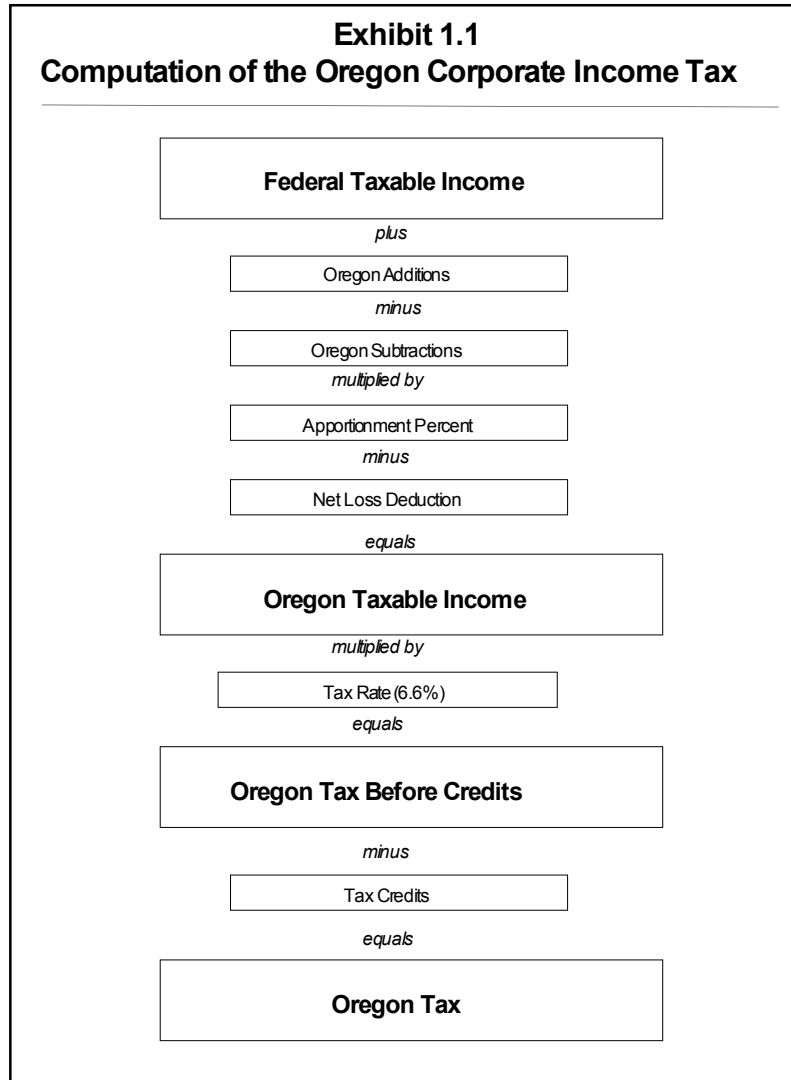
Exhibit 1.1
Computation of the Oregon Corporate Income Tax

Federal Taxable Income

plus

Oregon Additions

minus

Oregon Subtractions

multiplied by

Apportionment Percent

minus

Net Loss Deduction

equals

Oregon Taxable Income

multiplied by

Tax Rate (6.6%)

equals

Oregon Tax Before Credits

minus

Tax Credits

equals

Oregon Tax